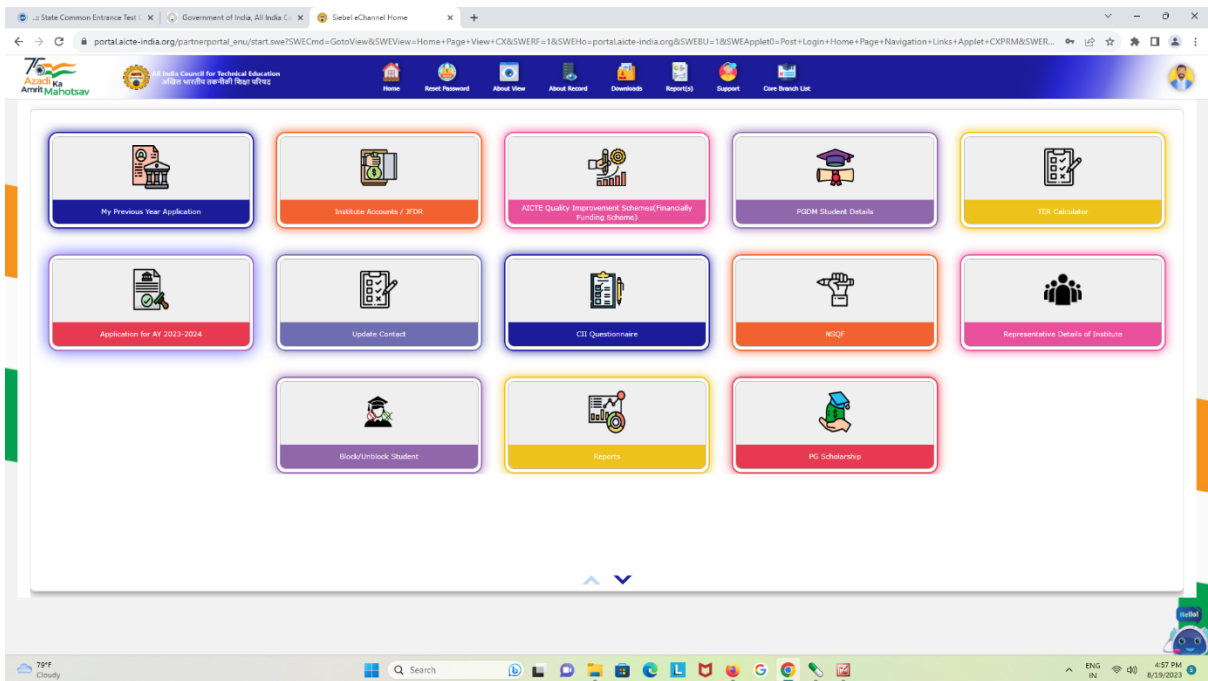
..: State Common Entrance Test | × | Government of India, All India Co × | Siebel eChannel Home × | +

portal.aicte-india.org/partnerportal_enu/start.swe?SWECmd=GotoView&SWEView=Home+Page+View+CX&SWERF=1&SWEHo=portal.aicte-india.org&SWEBU=1&SWEApplet0=Post+Login+Home+Page+Navigation+Links+Applet+CXPRM&SWER...

75 Azadi Ka Amrit Mahotsav

All India Council for Technical Education
अखिल भारतीय तकनीकी शिक्षा परिषद

Home | Reset Password | About View | About Record | Downloads | Report(s) | Support | Core Branch List

My Previous Year Application

Institute Accounts / JFDR

AICTE Quality Improvement Schemes(Financially Funding Scheme)

PGDM Student Details

TER Calculator

Application for AY 2023-2024

Update Contact

CII Questionnaire

NSQF

Representative Details of Institute

Block/Unblock Student

Reports

PG Scholarship

Hello!

78°F Cloudy

Search

ENG IN

4:57 PM 8/19/2023